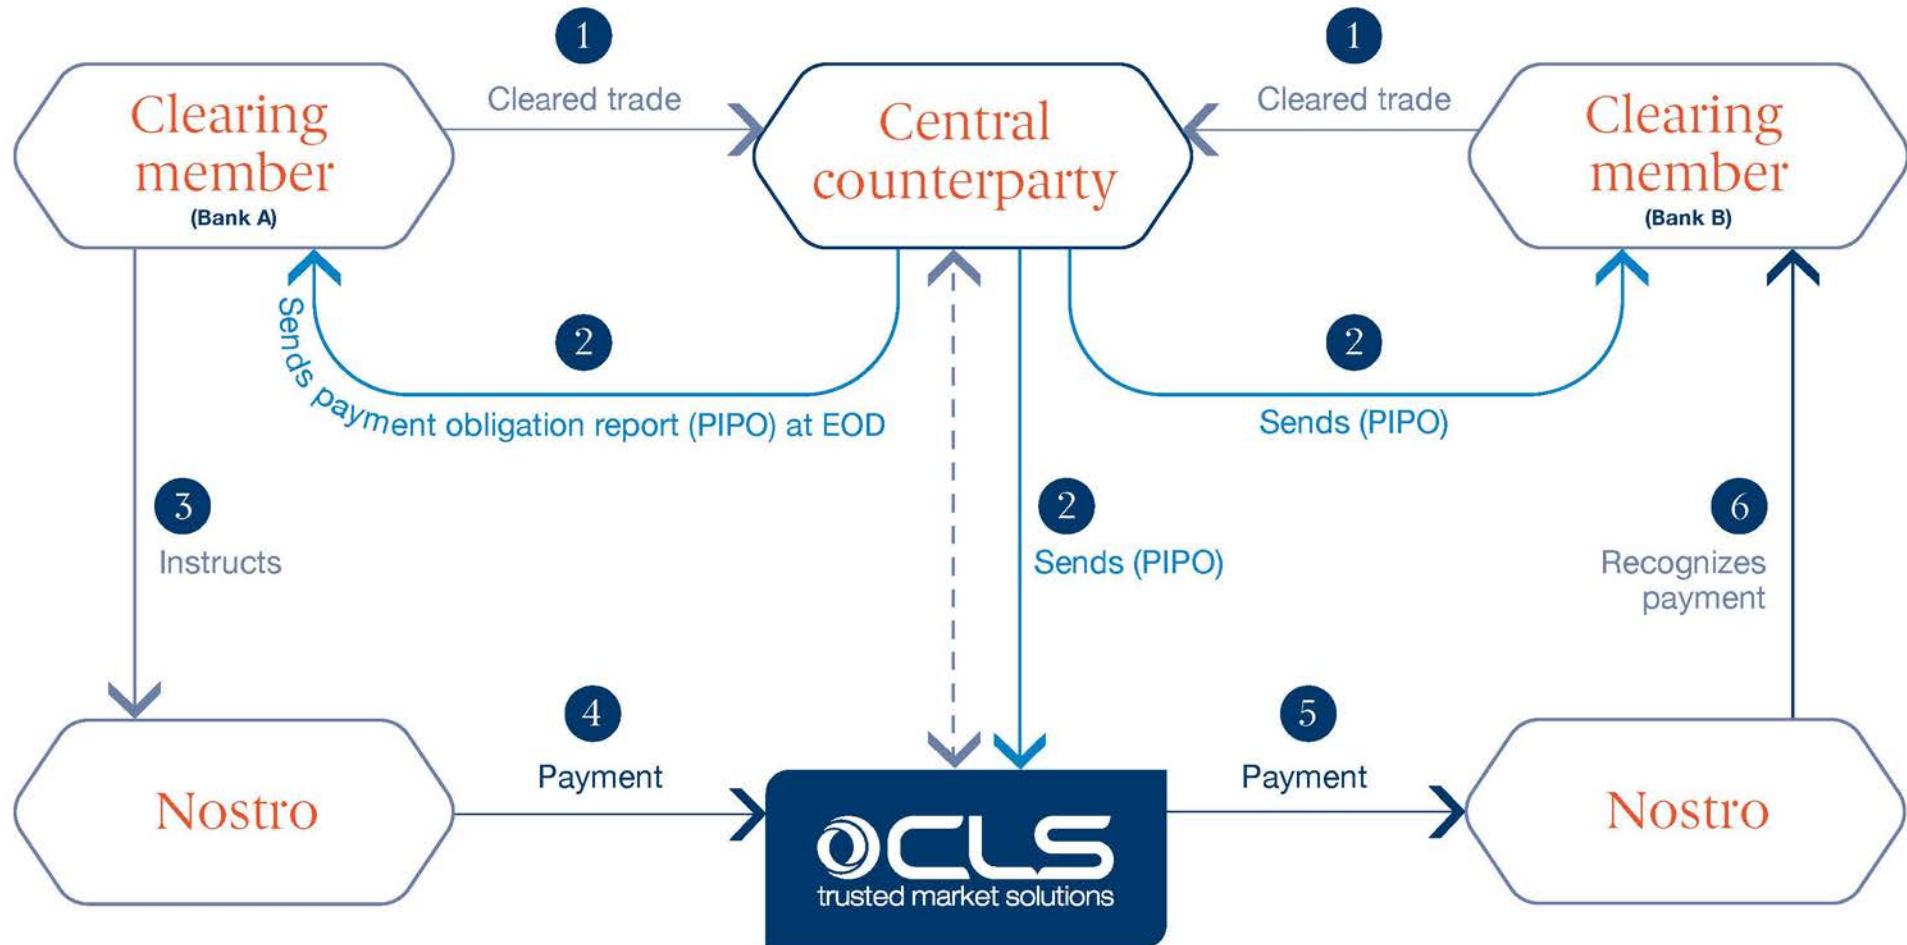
Clearing member
(Bank A)

1
Cleared trade

Central counterparty

1
Cleared trade

Clearing member
(Bank B)

2
Sends payment obligation report (PIPO) at EOD

2
Sends (PIPO)

3
Instructs

2
Sends (PIPO)

6
Recognizes payment

Nostro

4
Payment

CLS
trusted market solutions

5
Payment

Nostro